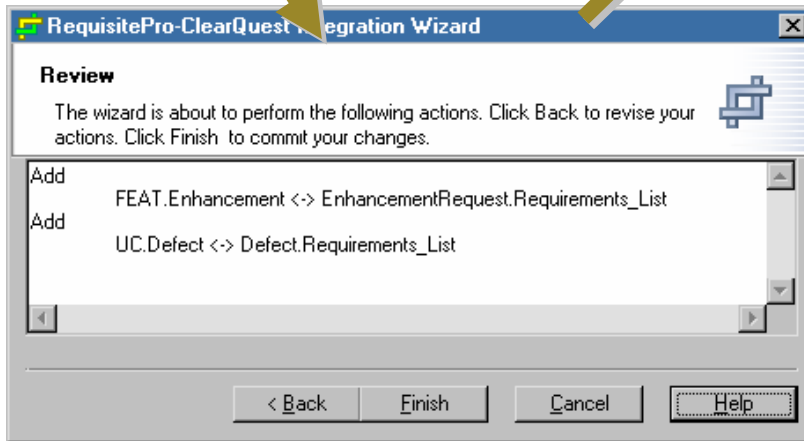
RequisitePro-ClearQuest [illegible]egration Wizard

Review

The wizard is about to perform the following actions. Click Back to revise your actions. Click Finish to commit your changes.

Add
FEAT.Enhancement <-> EnhancementRequest.Requirements_List
Add
UC.Defect <-> Defect.Requirements_List

< Back
Finish
Cancel
Help